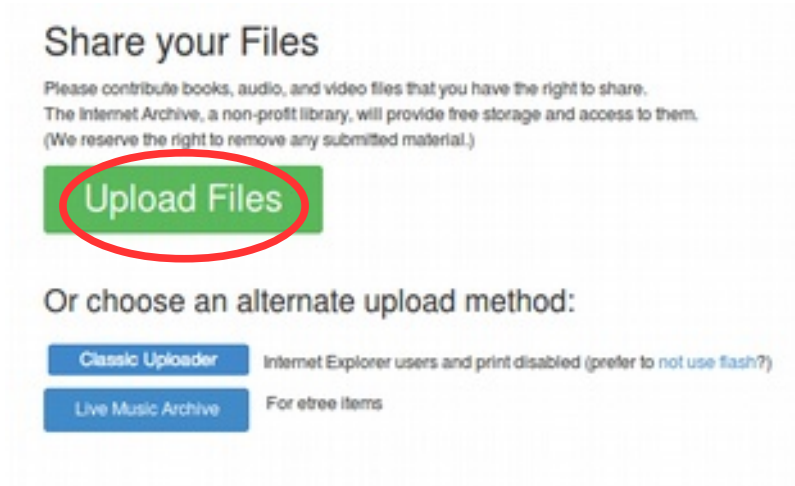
Share your Files

Please contribute books, audio, and video files that you have the right to share.
The Internet Archive, a non-profit library, will provide free storage and access to them.
(We reserve the right to remove any submitted material.)

Upload Files

Or choose an alternate upload method:

Classic Uploader Internet Explorer users and print disabled (prefer to not use flash?)

Live Music Archive For etree items